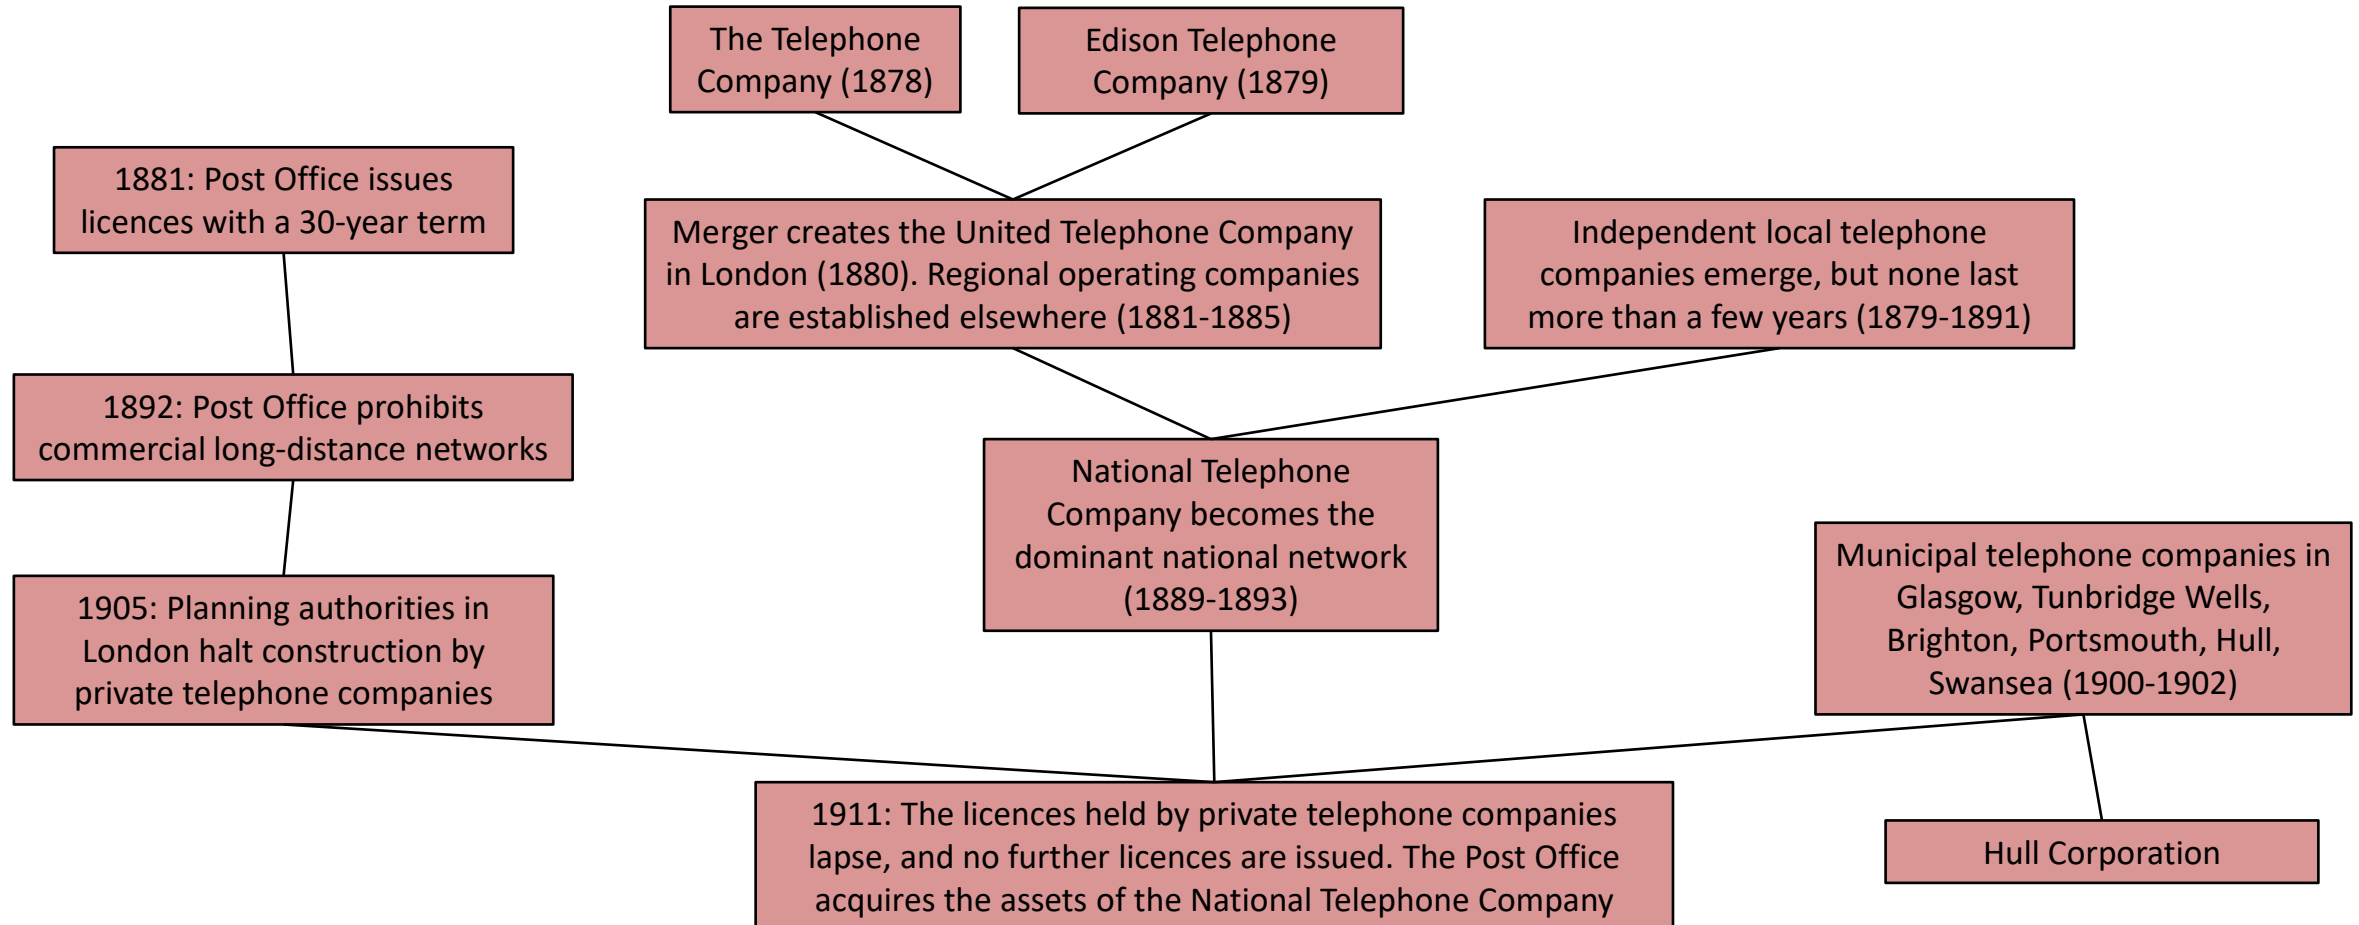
The Telephone Company (1878)

Edison Telephone Company (1879)

1881: Post Office issues licences with a 30-year term

Merger creates the United Telephone Company in London (1880). Regional operating companies are established elsewhere (1881-1885)

Independent local telephone companies emerge, but none last more than a few years (1879-1891)

1892: Post Office prohibits commercial long-distance networks

National Telephone Company becomes the dominant national network (1889-1893)

Municipal telephone companies in Glasgow, Tunbridge Wells, Brighton, Portsmouth, Hull, Swansea (1900-1902)

1905: Planning authorities in London halt construction by private telephone companies

1911: The licences held by private telephone companies lapse, and no further licences are issued. The Post Office acquires the assets of the National Telephone Company

Hull Corporation